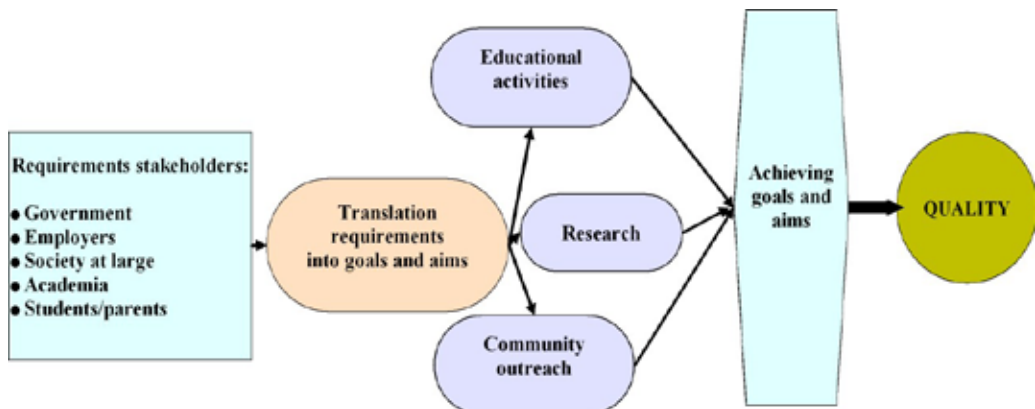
Requirements stakeholders:

• Government
• Employers
• Society at large
• Academia
• Students/parents

Translation requirements into goals and aims

Educational activities

Research

Community outreach

Achieving goals and aims

QUALITY